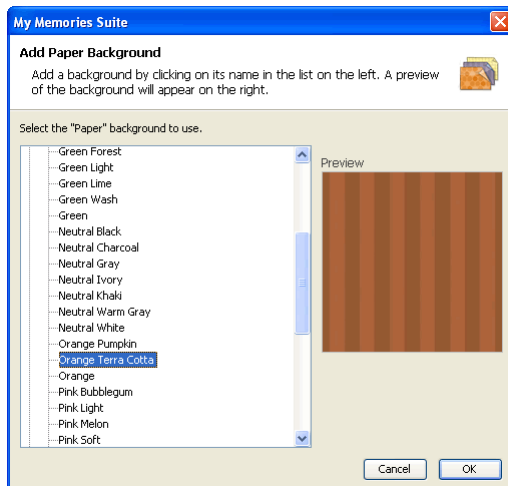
My Memories Suite

Add Paper Background

Add a background by clicking on its name in the list on the left. A preview of the background will appear on the right.

Select the "Paper" background to use.

Green Forest
Green Light
Green Lime
Green Wash
Green
Neutral Black
Neutral Charcoal
Neutral Gray
Neutral Ivory
Neutral Khaki
Neutral Warm Gray
Neutral White
Orange Pumpkin
Orange Terra Cotta
Orange
Pink Bubblegum
Pink Light
Pink Melon
Pink Soft

Preview

Cancel
OK